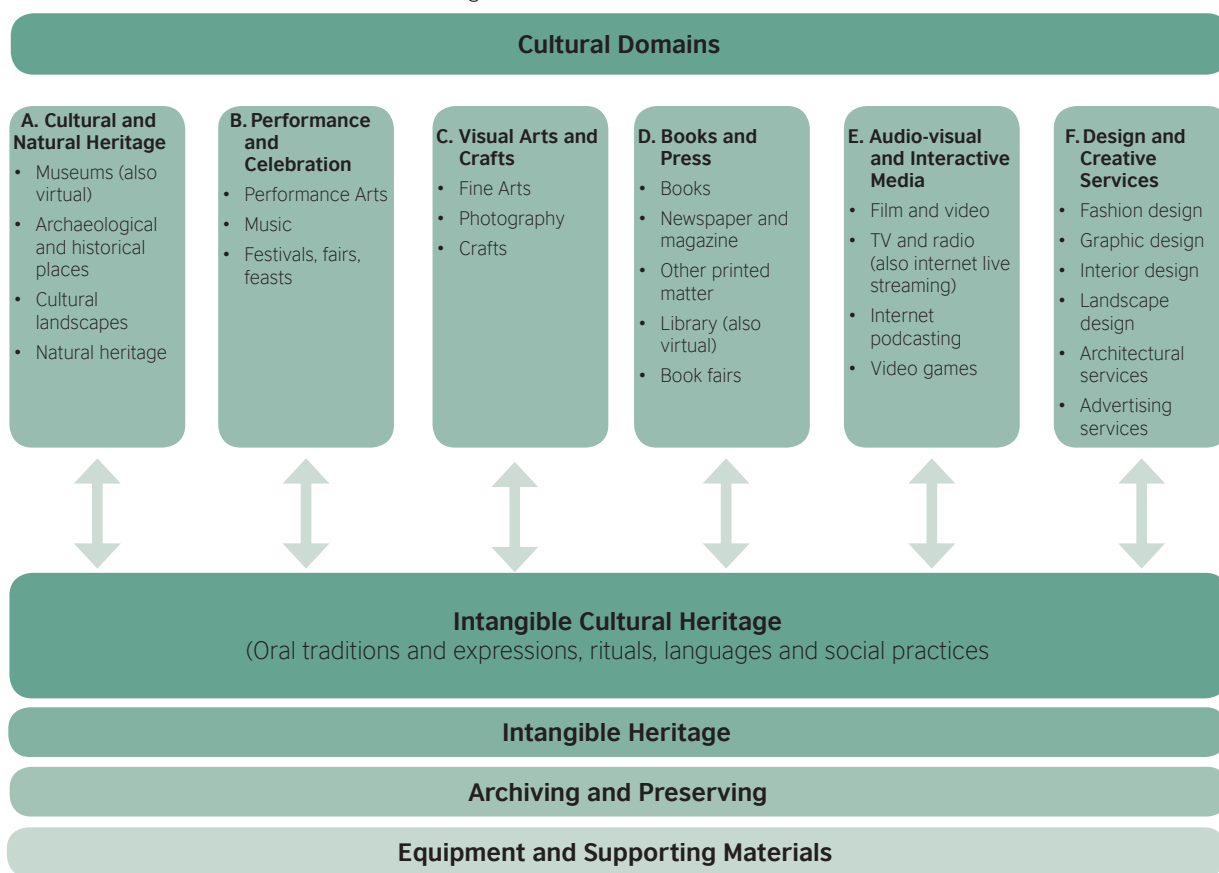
Cultural Domains

A. Cultural and Natural Heritage
- Museums (also virtual)
- Archaeological and historical places
- Cultural landscapes
- Natural heritage

B. Performance and Celebration
- Performance Arts
- Music
- Festivals, fairs, feasts

C. Visual Arts and Crafts
- Fine Arts
- Photography
- Crafts

D. Books and Press
- Books
- Newspaper and magazine
- Other printed matter
- Library (also virtual)
- Book fairs

E. Audio-visual and Interactive Media
- Film and video
- TV and radio (also internet live streaming)
- Internet podcasting
- Video games

F. Design and Creative Services
- Fashion design
- Graphic design
- Interior design
- Landscape design
- Architectural services
- Advertising services

Intangible Cultural Heritage
(Oral traditions and expressions, rituals, languages and social practices

Intangible Heritage

Archiving and Preserving

Equipment and Supporting Materials